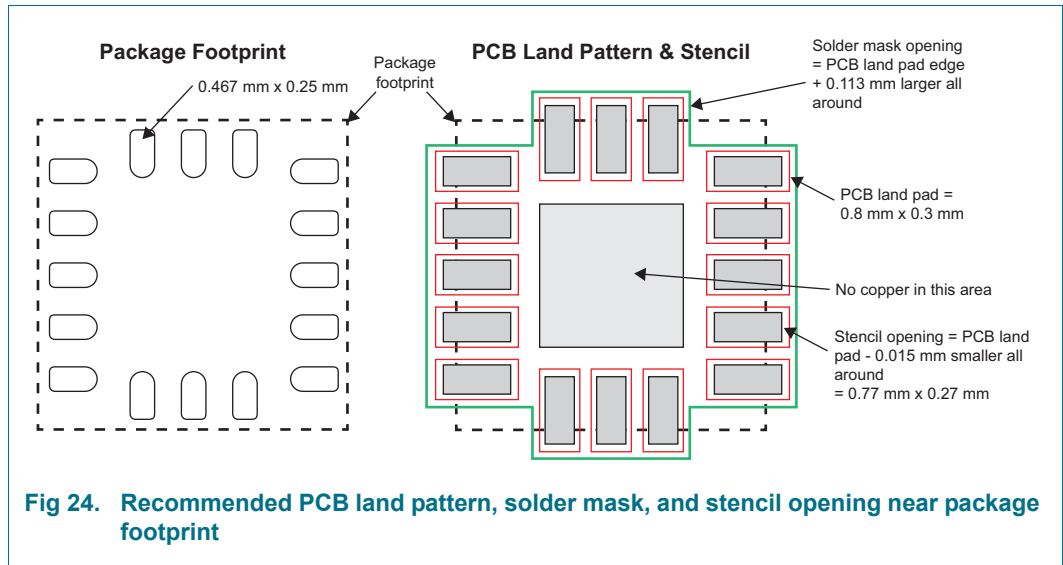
Package Footprint

0.467 mm x 0.25 mm

Package footprint

PCB Land Pattern & Stencil

Solder mask opening = PCB land pad edge + 0.113 mm larger all around

PCB land pad = 0.8 mm x 0.3 mm

No copper in this area

Stencil opening = PCB land pad - 0.015 mm smaller all around = 0.77 mm x 0.27 mm

Fig 24. Recommended PCB land pattern, solder mask, and stencil opening near package footprint